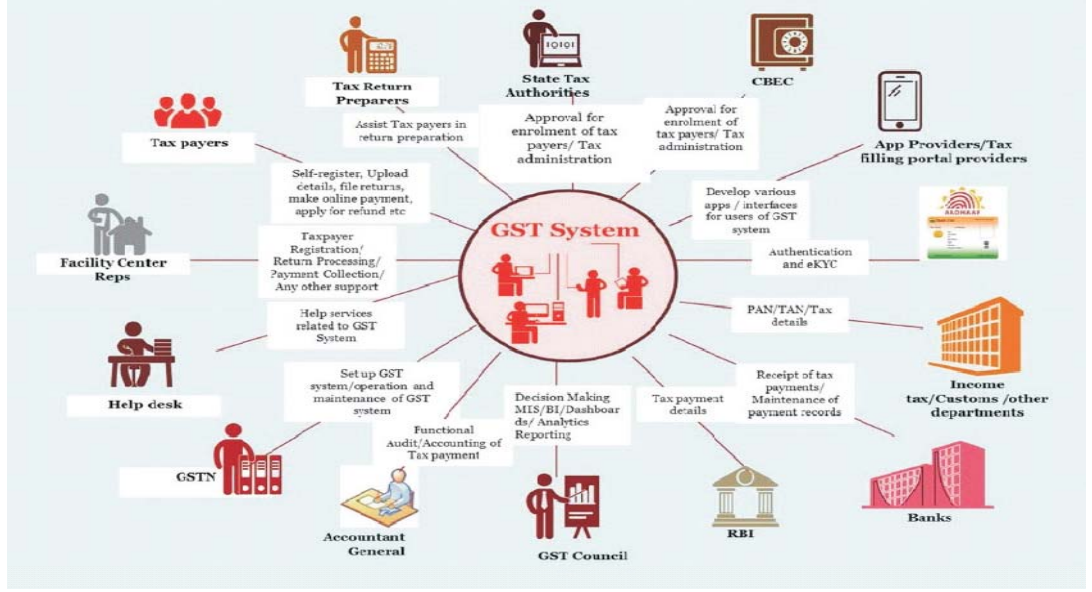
GST System

Tax Return Preparers

State Tax Authorities

CBEC

App Providers/Tax filling portal providers

Tax payers

Assist Tax payers in return preparation

Approval for enrolment of tax payers/ Tax administration

Approval for enrolment of tax payers/ Tax administration

Self-register, Upload details, file returns, make online payment, apply for refund etc

Develop various apps / interfaces for users of GST system

AADHAAR

Facility Center Reps

Taxpayer Registration/ Return Processing/ Payment Collection/ Any other support

Authentication and eKYC

Help services related to GST System

PAN/TAN/Tax details

Help desk

Income tax/Customs /other departments

Set up GST system/operation and maintenance of GST system

Decision Making MIS/BI/Dashboards/ Analytics Reporting

Tax payment details

Receipt of tax payments/ Maintenance of payment records

GSTN

Functional Audit/Accounting of Tax payment

Accountant General

GST Council

RBI

Banks